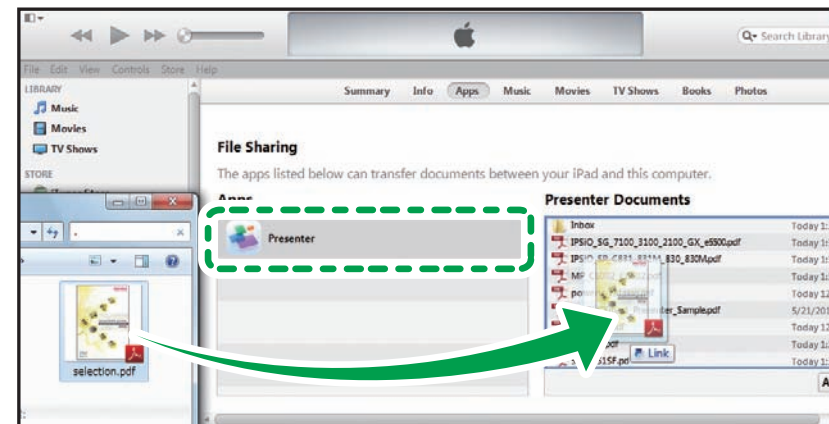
Search Library

File Edit View Controls Store Help

LIBRARY
Music
Movies
TV Shows

STORE

Summary Info Apps Music Movies TV Shows Books Photos

File Sharing

The apps listed below can transfer documents between your iPad and this computer.

Apps

Presenter

Presenter Documents

Inbox
IPSiO_SG_7100_3100_2100_GX_e5500.pdf
IPSiO_SP_C8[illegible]_830_830M.pdf
MP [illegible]
pow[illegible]
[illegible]r_Sample.pdf
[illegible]pdf
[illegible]51SF.pd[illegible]

Today 1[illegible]
Today 1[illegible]
Today 1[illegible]
Today 1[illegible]
Today 12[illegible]
Today 12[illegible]
5/21/20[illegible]
Today 12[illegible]
Today 1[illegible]
Today 1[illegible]
Today 1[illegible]

Link

selection.pdf